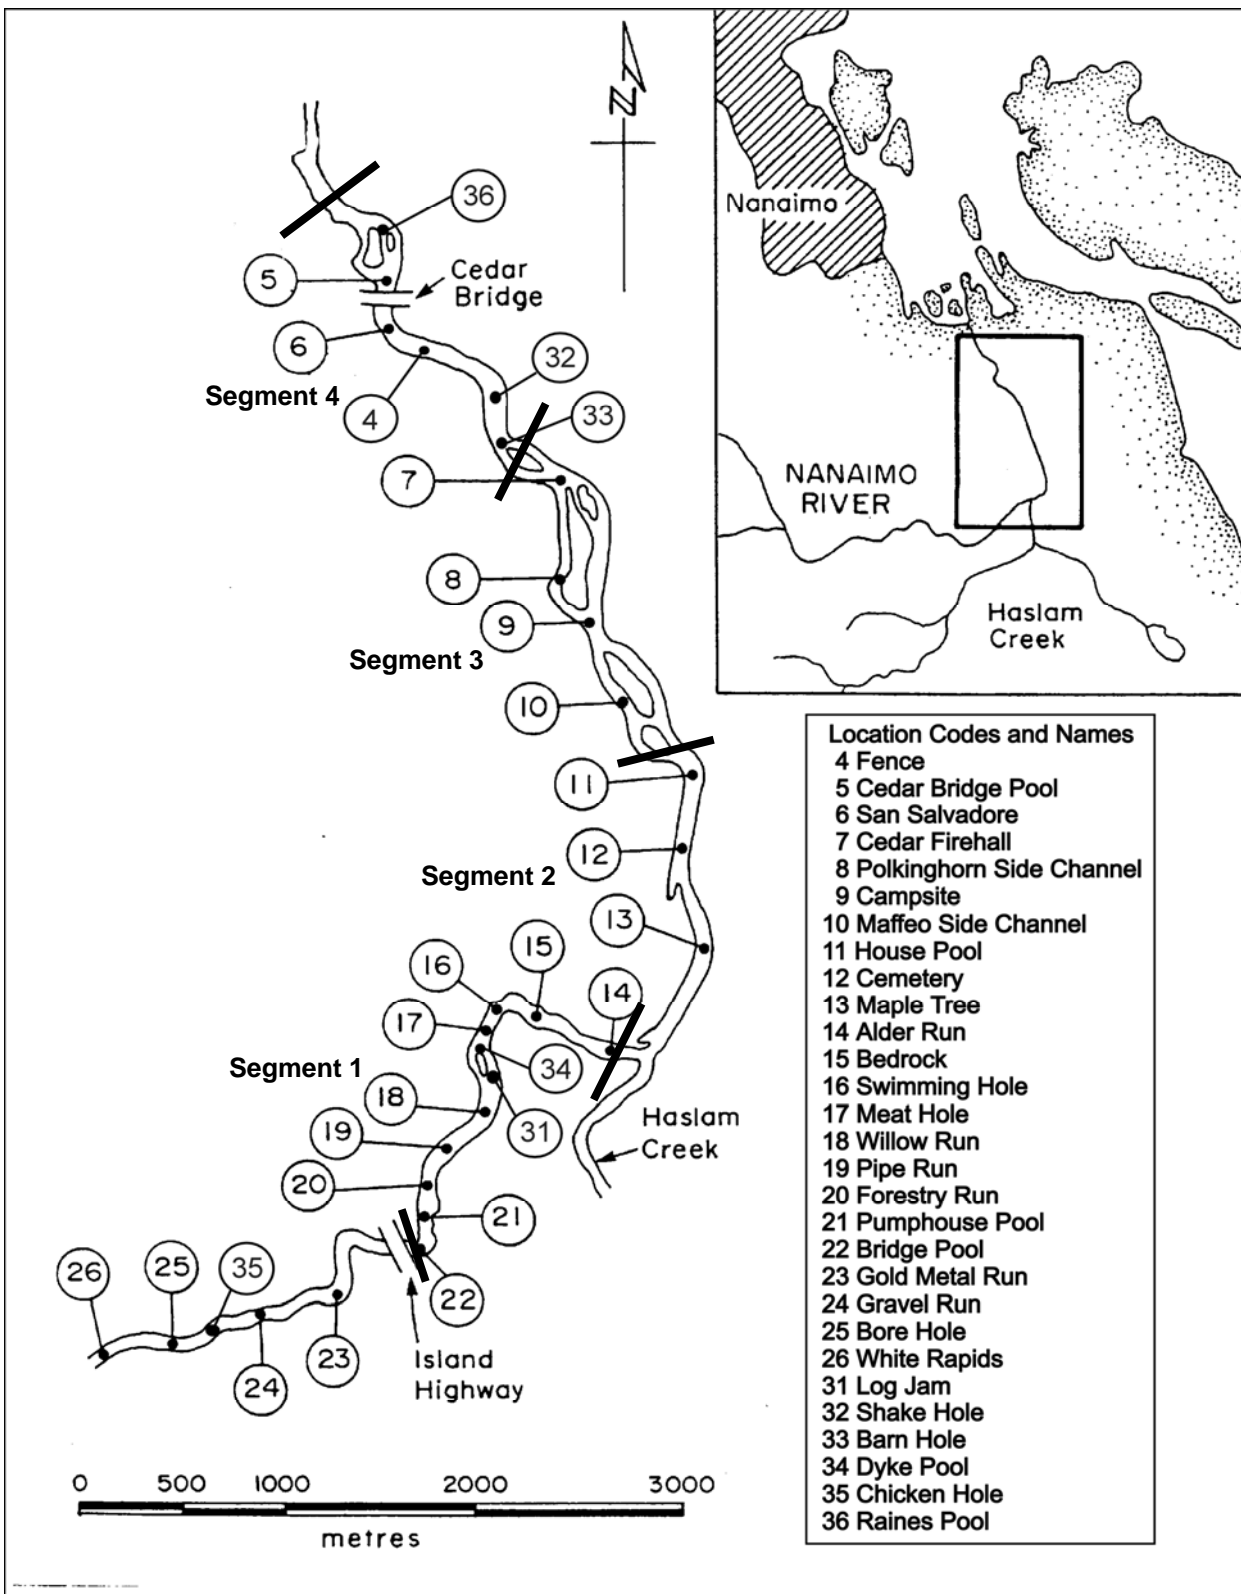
N

36

5

Cedar Bridge

6

32

Segment 4

4

33

7

8

9

Segment 3

10

11

12

Segment 2

13

15

16

14

17

Segment 1

34

18

31

Haslam Creek

19

20

21

26

25

35

22

23

24

Island Highway

0 500 1000 2000 3000

metres

Nanaimo

NANAIMO RIVER

Haslam Creek

Location Codes and Names
4 Fence
5 Cedar Bridge Pool
6 San Salvadore
7 Cedar Firehall
8 Polkinghorn Side Channel
9 Campsite
10 Maffeo Side Channel
11 House Pool
12 Cemetery
13 Maple Tree
14 Alder Run
15 Bedrock
16 Swimming Hole
17 Meat Hole
18 Willow Run
19 Pipe Run
20 Forestry Run
21 Pumphouse Pool
22 Bridge Pool
23 Gold Metal Run
24 Gravel Run
25 Bore Hole
26 White Rapids
31 Log Jam
32 Shake Hole
33 Barn Hole
34 Dyke Pool
35 Chicken Hole
36 Raines Pool